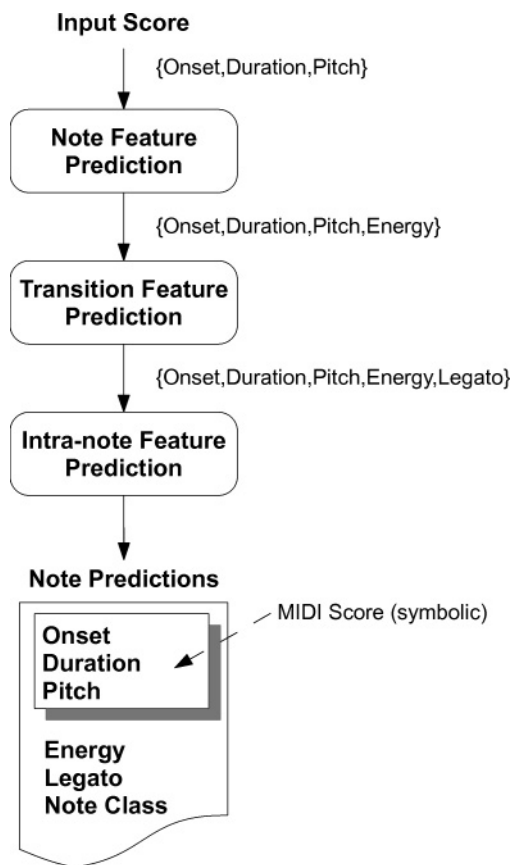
Input Score

{Onset,Duration,Pitch}

Note Feature Prediction

{Onset,Duration,Pitch,Energy}

Transition Feature Prediction

{Onset,Duration,Pitch,Energy,Legato}

Intra-note Feature Prediction

Note Predictions

MIDI Score (symbolic)

Onset
Duration
Pitch

Energy
Legato
Note Class